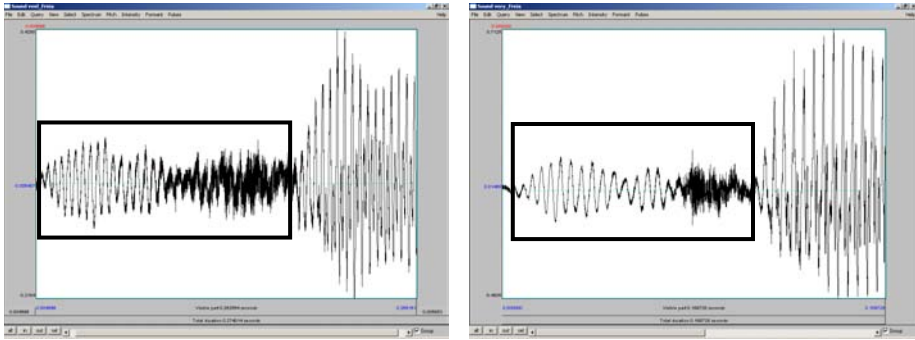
Sound reel_Freia
File Edit Query View Select Spectrum Pitch Intensity Formant Pulses
Help
0.4090
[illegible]
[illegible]
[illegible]
Visible part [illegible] seconds
Total duration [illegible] seconds
all in out sel
Group

Sound very_Freia
File Edit Query View Select Spectrum Pitch Intensity Formant Pulses
Help
0.7120
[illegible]
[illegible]
Visible part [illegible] seconds
Total duration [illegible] seconds
all in out sel
Group